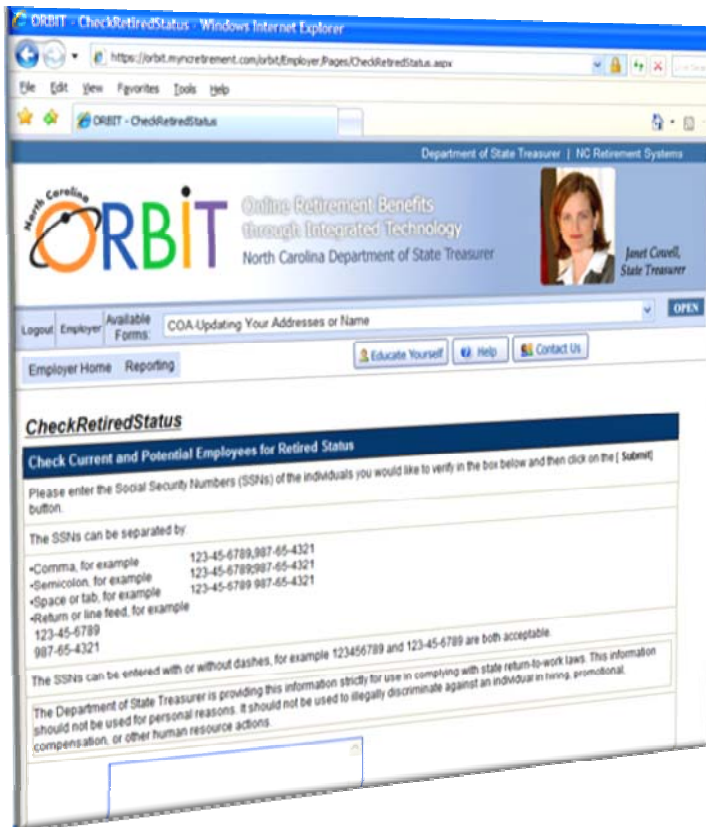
ORBIT - CheckRetiredStatus - Windows Internet Explorer

https://orbit.myncretirement.com/orbit/Employer/Pages/CheckRetiredStatus.aspx

File Edit View Favorites Tools Help

ORBIT - CheckRetiredStatus

Department of State Treasurer | NC Retirement Systems

North Carolina ORBIT

Online Retirement Benefits through Integrated Technology
North Carolina Department of State Treasurer

Janet Cowell, State Treasurer

Logout Employer Available Forms: COA-Updating Your Addresses or Name OPEN

Educate Yourself Help Contact Us

Employer Home Reporting

CheckRetiredStatus

Check Current and Potential Employees for Retired Status

Please enter the Social Security Numbers (SSNs) of the individuals you would like to verify in the box below and then click on the [ Submit] button.

The SSNs can be separated by:

•Comma, for example 123-45-6789,987-65-4321
•Semicolon, for example 123-45-6789;987-65-4321
•Space or tab, for example 123-45-6789 987-65-4321
•Return or line feed, for example
123-45-6789
987-65-4321

The SSNs can be entered with or without dashes, for example 123456789 and 123-45-6789 are both acceptable.

The Department of State Treasurer is providing this information strictly for use in complying with state return-to-work laws. This information should not be used for personal reasons. It should not be used to illegally discriminate against an individual in hiring, promotional, compensation, or other human resource actions.